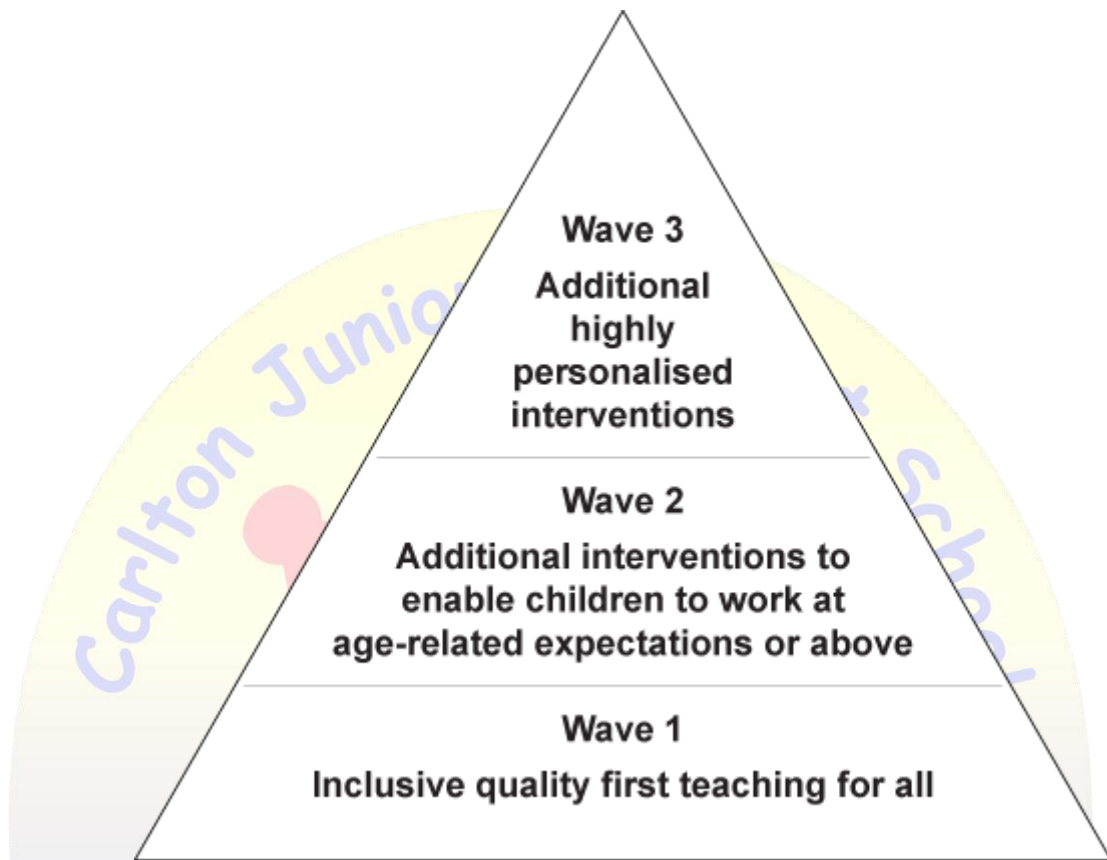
Wave 3
Additional highly personalised interventions

Wave 2
Additional interventions to enable children to work at age-related expectations or above

Wave 1
Inclusive quality first teaching for all

Carlton Junior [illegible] School